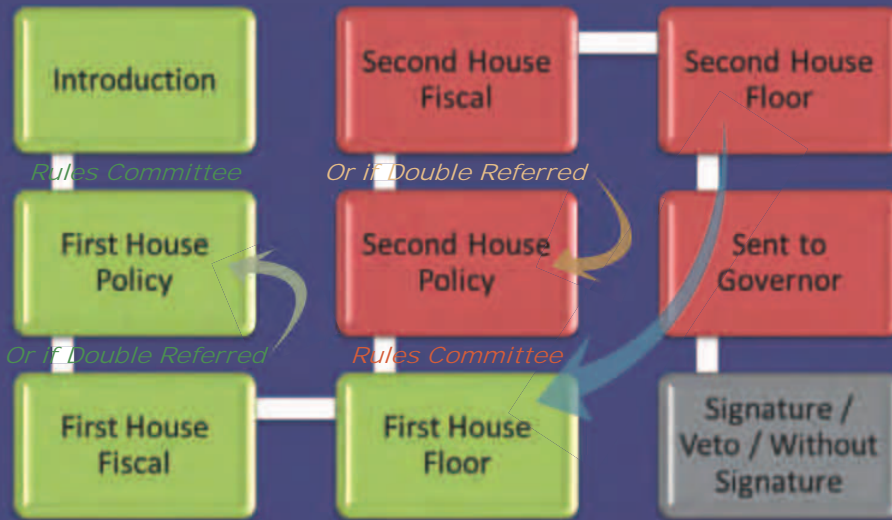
Introduction

Rules Committee

First House Policy

Or if Double Referred

First House Fiscal

Second House Fiscal

Or if Double Referred

Second House Policy

Rules Committee

First House Floor

Second House Floor

Sent to Governor

Signature / Veto / Without Signature